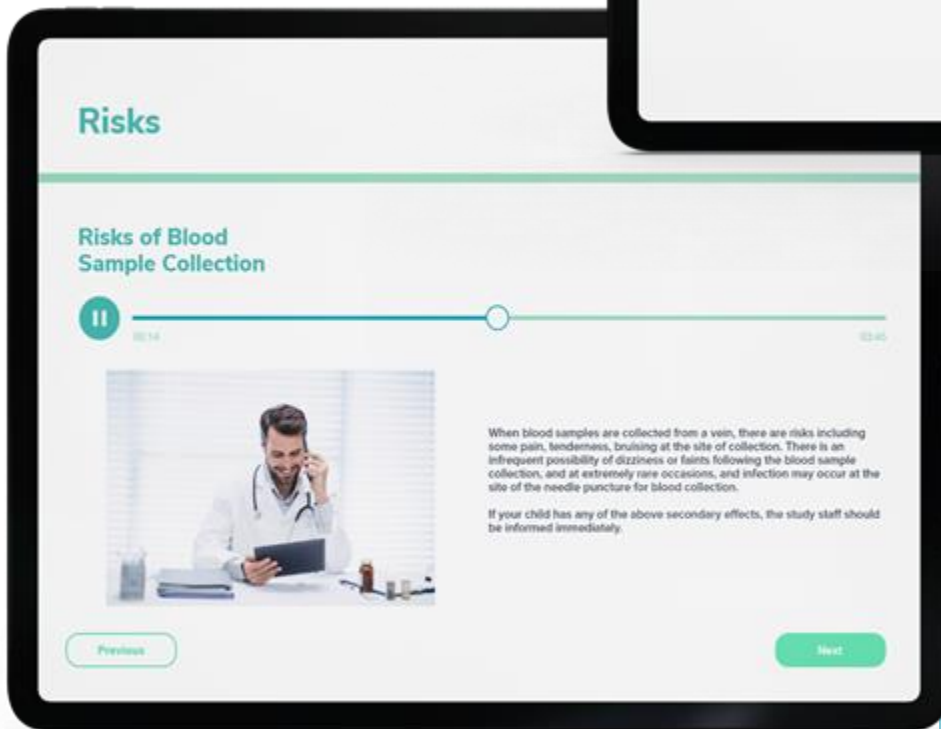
Risks

Risks of Blood Sample Collection

00:14

03:40

When blood samples are collected from a vein, there are risks including some pain, tenderness, bruising at the site of collection. There is an infrequent possibility of dizziness or faints following the blood sample collection, and at extremely rare occasions, and infection may occur at the site of the needle puncture for blood collection.

If your child has any of the above secondary effects, the study staff should be informed immediately.

Previous

Next